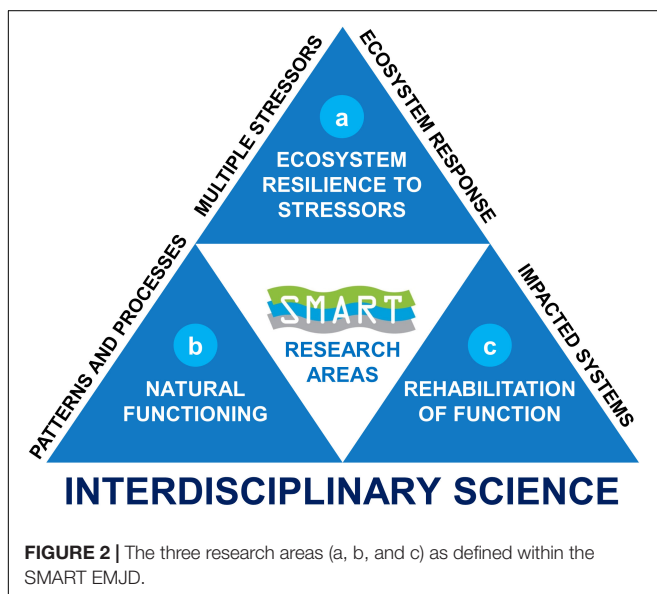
MULTIPLE STRESSORS

ECOSYSTEM RESPONSE

a

ECOSYSTEM RESILIENCE TO STRESSORS

PATTERNS AND PROCESSES

IMPACTED SYSTEMS

SMART

RESEARCH AREAS

b

NATURAL FUNCTIONING

c

REHABILITATION OF FUNCTION

INTERDISCIPLINARY SCIENCE

FIGURE 2 | The three research areas (a, b, and c) as defined within the SMART EMJD.